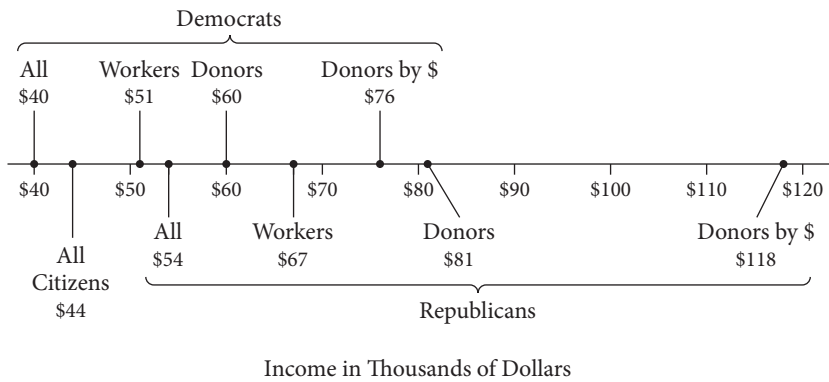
Democrats

All
$40

Workers
$51

Donors
$60

Donors by $
$76

$40 $50 $60 $70 $80 $90 $100 $110 $120

All
Citizens
$44

All
$54

Workers
$67

Donors
$81

Donors by $
$118

Republicans

Income in Thousands of Dollars